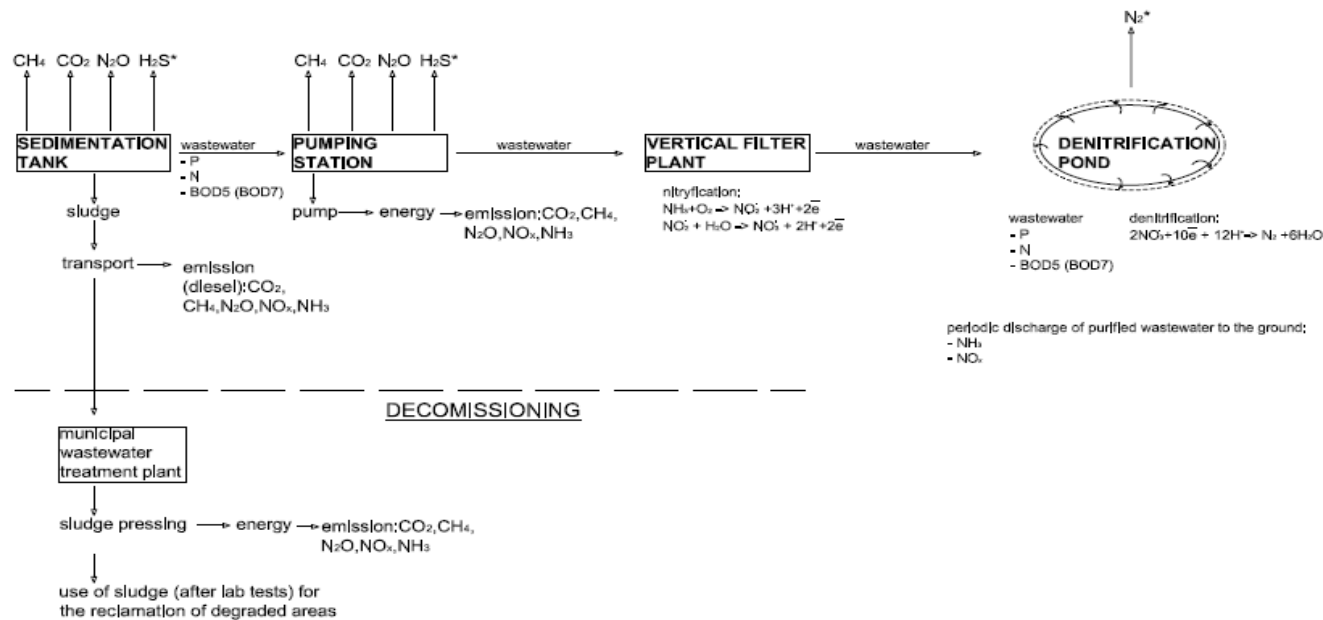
$CH_4$ $CO_2$ $N_2O$ $H_2S$*

SEDIMENTATION TANK

wastewater
- P
- N
- BOD5 (BOD7)

$CH_4$ $CO_2$ $N_2O$ $H_2S$*

PUMPING STATION

wastewater

VERTICAL FILTER PLANT

wastewater

$N_2$*

DENITRIFICATION POND

sludge

pump → energy → emission: $CO_2$, $CH_4$, $N_2O$, $NO_x$, $NH_3$

nitryfication:
$NH_4^+ + O_2 \rightarrow NO_2^- + 3H^+ + 2\bar{e}$
$NO_2^- + H_2O \rightarrow NO_3^- + 2H^+ + 2\bar{e}$

wastewater
- P
- N
- BOD5 (BOD7)

denitrification:
$2NO_3^- + 10\bar{e} + 12H^+ \rightarrow N_2 + 6H_2O$

transport → emission (diesel): $CO_2$, $CH_4$, $N_2O$, $NO_x$, $NH_3$

periodic discharge of purified wastewater to the ground:
- $NH_3$
- $NO_x$

DECOMISSIONING

municipal wastewater treatment plant

sludge pressing → energy → emission: $CO_2$, $CH_4$, $N_2O$, $NO_x$, $NH_3$

use of sludge (after lab tests) for the reclamation of degraded areas